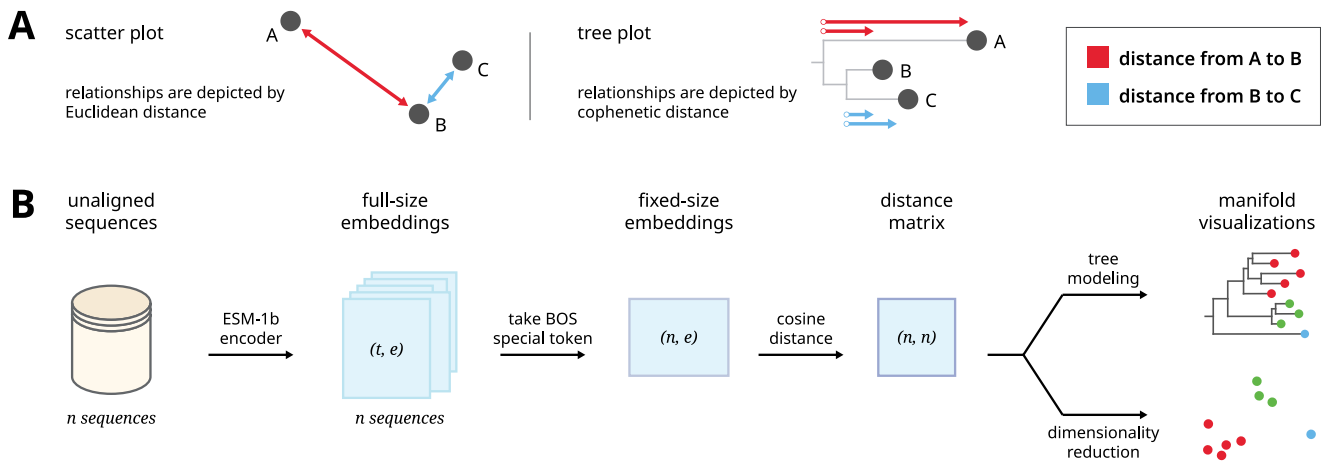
A

scatter plot

relationships are depicted by Euclidean distance

A

C

B

tree plot

relationships are depicted by cophenetic distance

A

B

C

distance from A to B

distance from B to C

B

unaligned sequences

n sequences

ESM-1b encoder

full-size embeddings

$(t, e)$

n sequences

take BOS special token

fixed-size embeddings

$(n, e)$

cosine distance

distance matrix

$(n, n)$

tree modeling

dimensionality reduction

manifold visualizations